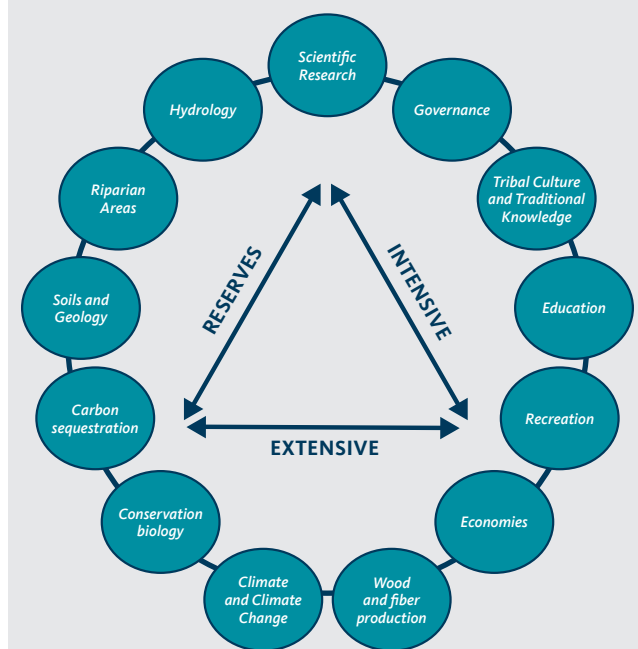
Scientific Research

Governance

Tribal Culture and Traditional Knowledge

Education

Recreation

Economies

Wood and fiber production

Climate and Climate Change

Conservation biology

Carbon sequestration

Soils and Geology

Riparian Areas

Hydrology

RESERVES

INTENSIVE

EXTENSIVE